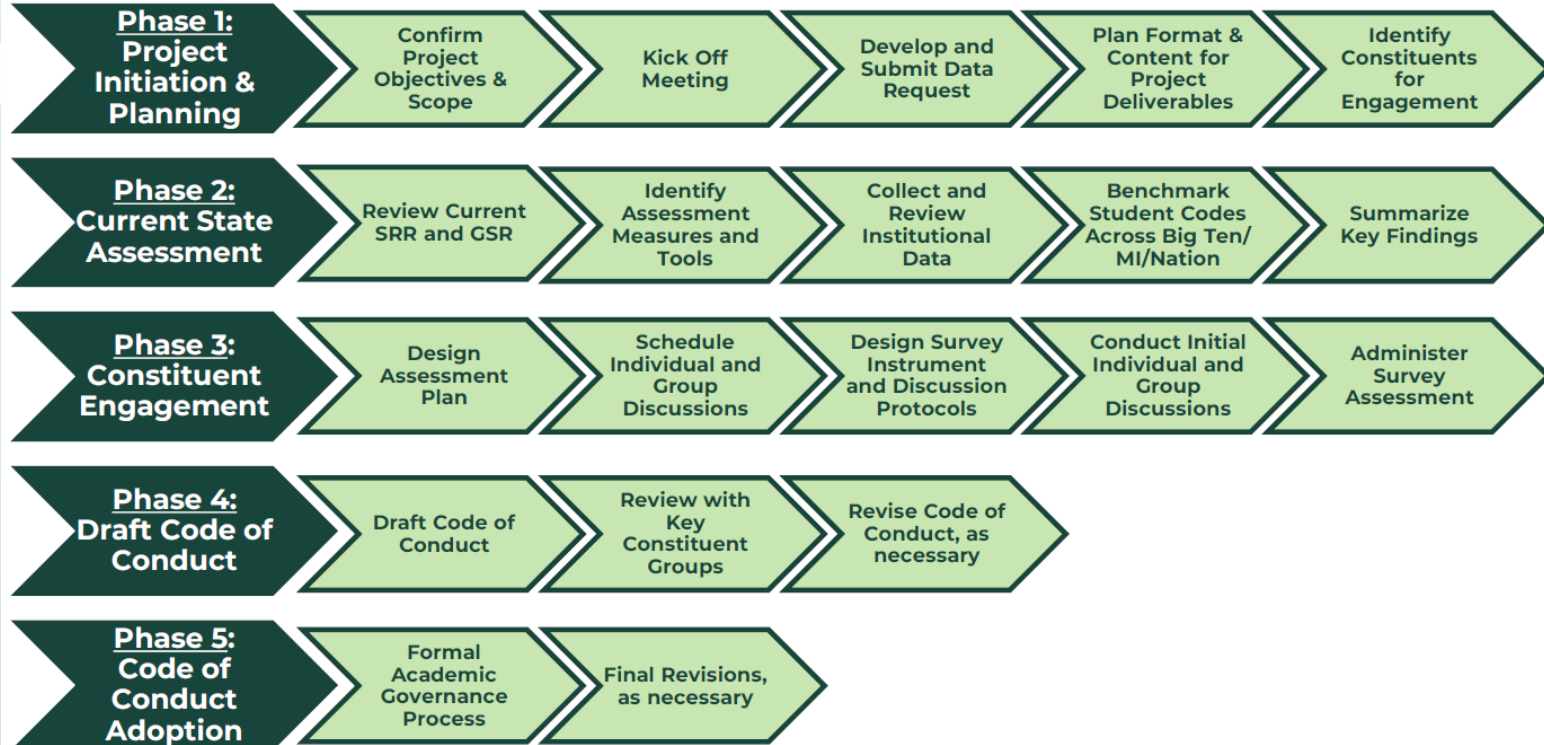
Phase 1: Project Initiation & Planning

Confirm Project Objectives & Scope

Kick Off Meeting

Develop and Submit Data Request

Plan Format & Content for Project Deliverables

Identify Constituents for Engagement

Phase 2: Current State Assessment

Review Current SRR and GSR

Identify Assessment Measures and Tools

Collect and Review Institutional Data

Benchmark Student Codes Across Big Ten/ MI/Nation

Summarize Key Findings

Phase 3: Constituent Engagement

Design Assessment Plan

Schedule Individual and Group Discussions

Design Survey Instrument and Discussion Protocols

Conduct Initial Individual and Group Discussions

Administer Survey Assessment

Phase 4: Draft Code of Conduct

Draft Code of Conduct

Review with Key Constituent Groups

Revise Code of Conduct, as necessary

Phase 5: Code of Conduct Adoption

Formal Academic Governance Process

Final Revisions, as necessary